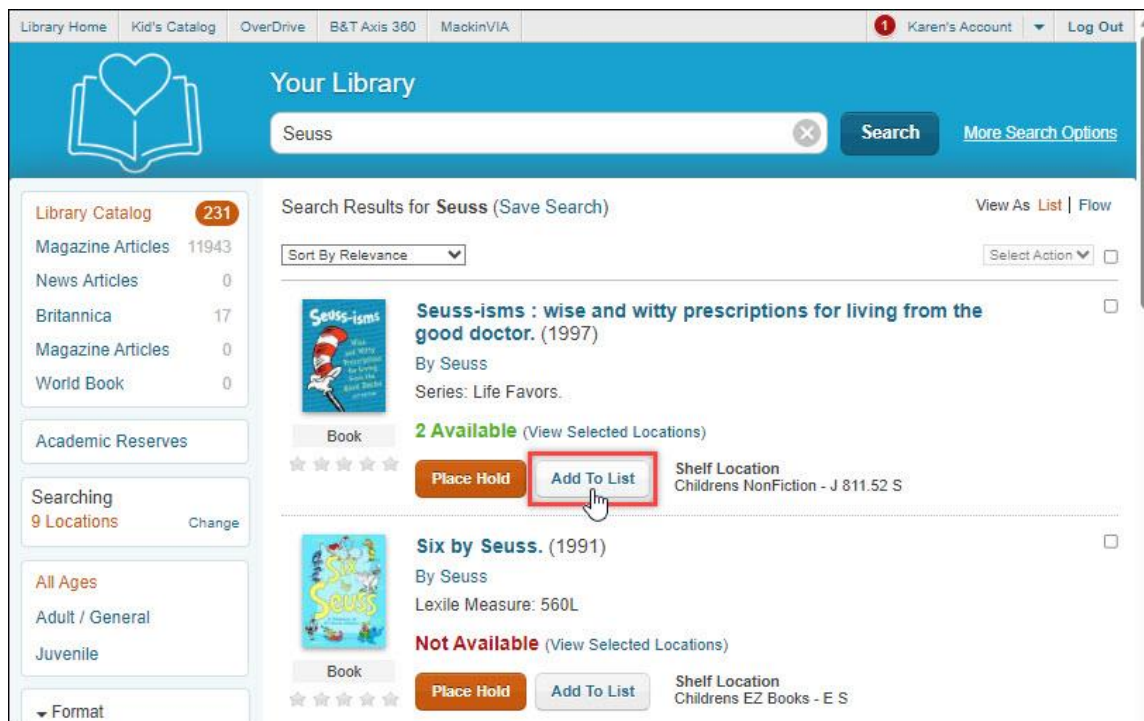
Library Home | Kid's Catalog | OverDrive | B&T Axis 360 | MackinVIA

1 Karen's Account | Log Out

Your Library

Seuss

Search

More Search Options

Library Catalog 231
Magazine Articles 11943
News Articles 0
Britannica 17
Magazine Articles 0
World Book 0

Academic Reserves

Searching
9 Locations Change

All Ages
Adult / General
Juvenile

Format

Search Results for Seuss (Save Search)

View As List | Flow

Sort By Relevance

Select Action

Seuss-isms

Seuss-isms : wise and witty prescriptions for living from the good doctor. (1997)
By Seuss
Series: Life Favors.
Book
2 Available (View Selected Locations)
Place Hold
Add To List
Shelf Location
Childrens NonFiction - J 811.52 S

Six by Seuss

Six by Seuss. (1991)
By Seuss
Lexile Measure: 560L
Book
Not Available (View Selected Locations)
Place Hold
Add To List
Shelf Location
Childrens EZ Books - E S